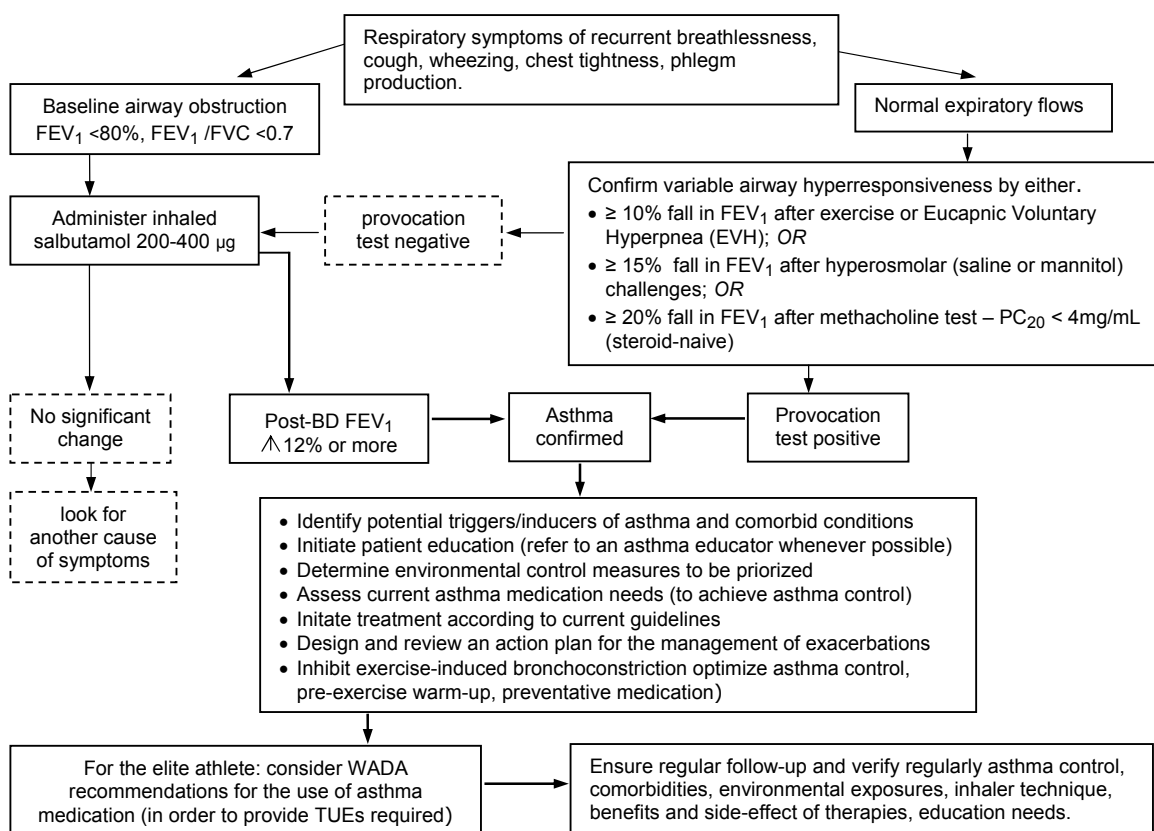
Respiratory symptoms of recurrent breathlessness, cough, wheezing, chest tightness, phlegm production.

Baseline airway obstruction
FEV$_1$ <80%, FEV$_1$ /FVC <0.7

Normal expiratory flows

Administer inhaled salbutamol 200-400 µg

provocation test negative

Confirm variable airway hyperresponsiveness by either.
• ≥ 10% fall in FEV$_1$ after exercise or Eucapnic Voluntary Hyperpnea (EVH); *OR*
• ≥ 15% fall in FEV$_1$ after hyperosmolar (saline or mannitol) challenges; *OR*
• ≥ 20% fall in FEV$_1$ after methacholine test – PC$_{20}$ < 4mg/mL (steroid-naive)

No significant change

look for another cause of symptoms

Post-BD FEV$_1$
$\uparrow$12% or more

Asthma confirmed

Provocation test positive

• Identify potential triggers/inducers of asthma and comorbid conditions
• Initiate patient education (refer to an asthma educator whenever possible)
• Determine environmental control measures to be priorized
• Assess current asthma medication needs (to achieve asthma control)
• Initate treatment according to current guidelines
• Design and review an action plan for the management of exacerbations
• Inhibit exercise-induced bronchoconstriction optimize asthma control, pre-exercise warm-up, preventative medication)

For the elite athlete: consider WADA recommendations for the use of asthma medication (in order to provide TUEs required)

Ensure regular follow-up and verify regularly asthma control, comorbidities, environmental exposures, inhaler technique, benefits and side-effect of therapies, education needs.